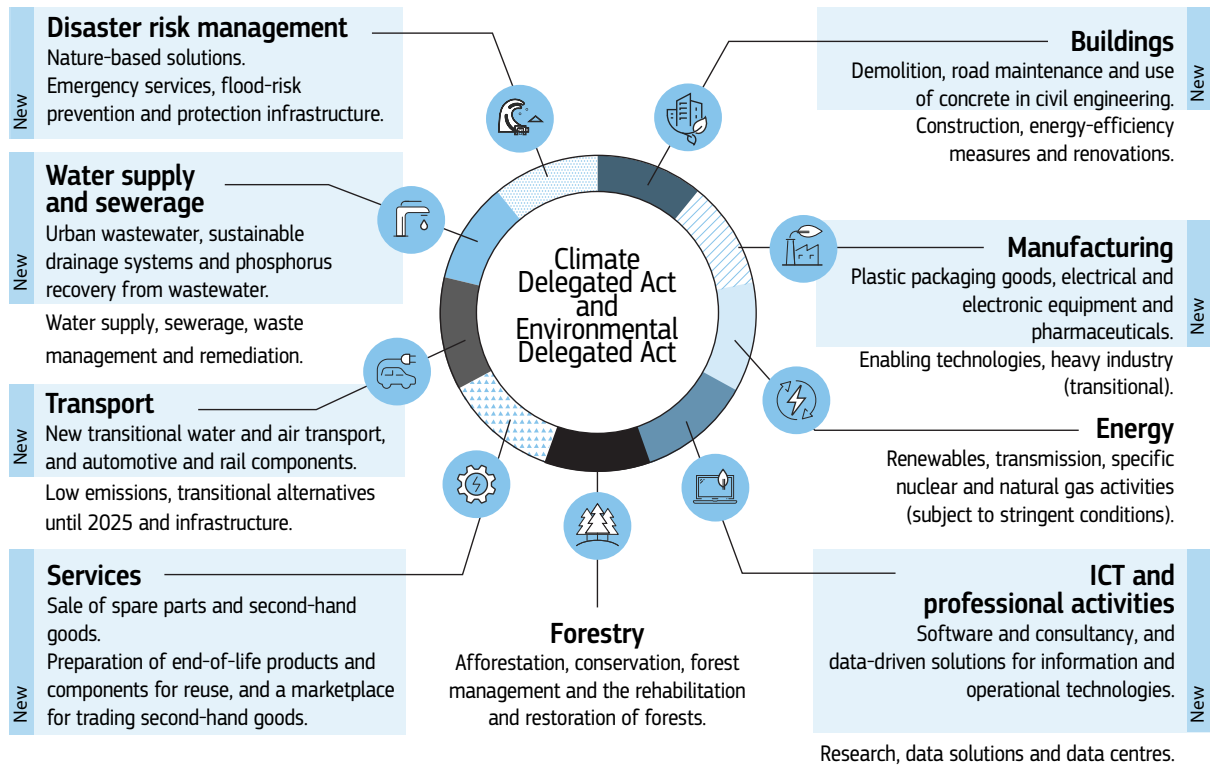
Climate Delegated Act and Environmental Delegated Act

New

Disaster risk management

Nature-based solutions.
Emergency services, flood-risk prevention and protection infrastructure.

New

Water supply and sewerage

Urban wastewater, sustainable drainage systems and phosphorus recovery from wastewater.

Water supply, sewerage, waste management and remediation.

New

Transport

New transitional water and air transport, and automotive and rail components.

Low emissions, transitional alternatives until 2025 and infrastructure.

New

Services

Sale of spare parts and second-hand goods.
Preparation of end-of-life products and components for reuse, and a marketplace for trading second-hand goods.

Forestry

Afforestation, conservation, forest management and the rehabilitation and restoration of forests.

New

Buildings

Demolition, road maintenance and use of concrete in civil engineering.

Construction, energy-efficiency measures and renovations.

New

Manufacturing

Plastic packaging goods, electrical and electronic equipment and pharmaceuticals.

Enabling technologies, heavy industry (transitional).

Energy

Renewables, transmission, specific nuclear and natural gas activities (subject to stringent conditions).

New

ICT and professional activities

Software and consultancy, and data-driven solutions for information and operational technologies.

Research, data solutions and data centres.